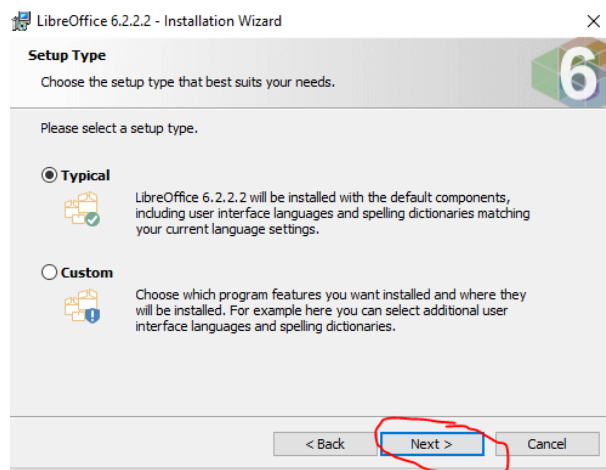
LibreOffice 6.2.2.2 - Installation Wizard

×

Setup Type

Choose the setup type that best suits your needs.

6

Please select a setup type.

Typical

LibreOffice 6.2.2.2 will be installed with the default components, including user interface languages and spelling dictionaries matching your current language settings.

Custom

Choose which program features you want installed and where they will be installed. For example here you can select additional user interface languages and spelling dictionaries.

< Back

Next >

Cancel